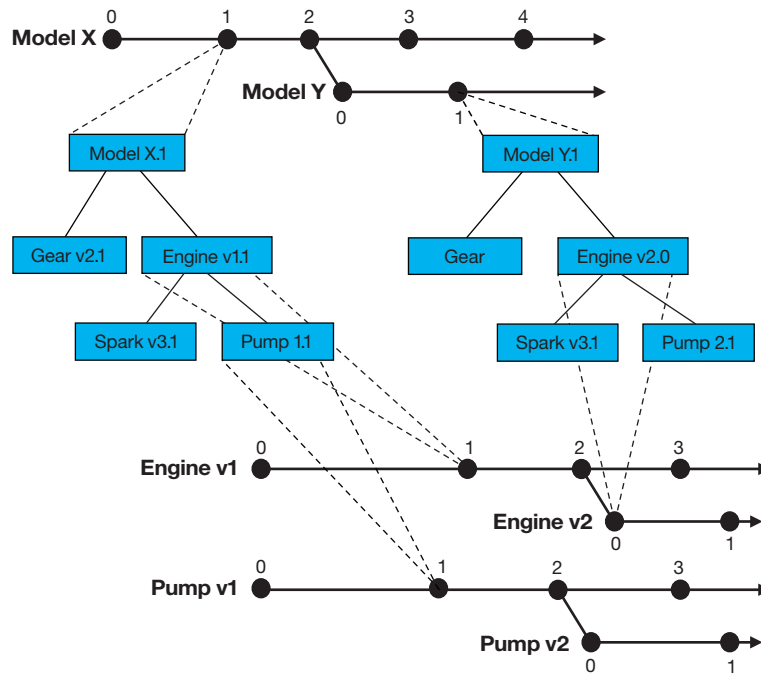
Model X
0 1 2 3 4

Model Y
0 1

Model X.1

Model Y.1

Gear v2.1

Engine v1.1

Gear

Engine v2.0

Spark v3.1

Pump 1.1

Spark v3.1

Pump 2.1

Engine v1
0 1 2 3

Engine v2
0 1

Pump v1
0 1 2 3

Pump v2
0 1